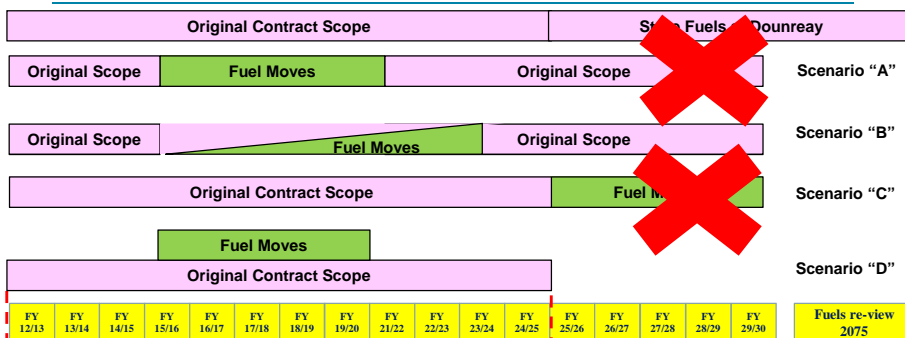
Original Contract Scope

St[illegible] Fuels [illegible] Dounreay

Original Scope

Fuel Moves

Original Scope

Scenario "A"

Original Scope

Fuel Moves

Original Scope

Scenario "B"

Original Contract Scope

Fuel M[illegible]

Scenario "C"

Fuel Moves

Original Contract Scope

Scenario "D"

| FY 12/13 | FY 13/14 | FY 14/15 | FY 15/16 | FY 16/17 | FY 17/18 | FY 18/19 | FY 19/20 | FY 21/22 | FY 22/23 | FY 23/24 | FY 24/25 | FY 25/26 | FY 26/27 | FY 27/28 | FY 28/29 | FY 29/30 | Fuels re-view 2075 |
|---|---|---|---|---|---|---|---|---|---|---|---|---|---|---|---|---|---|